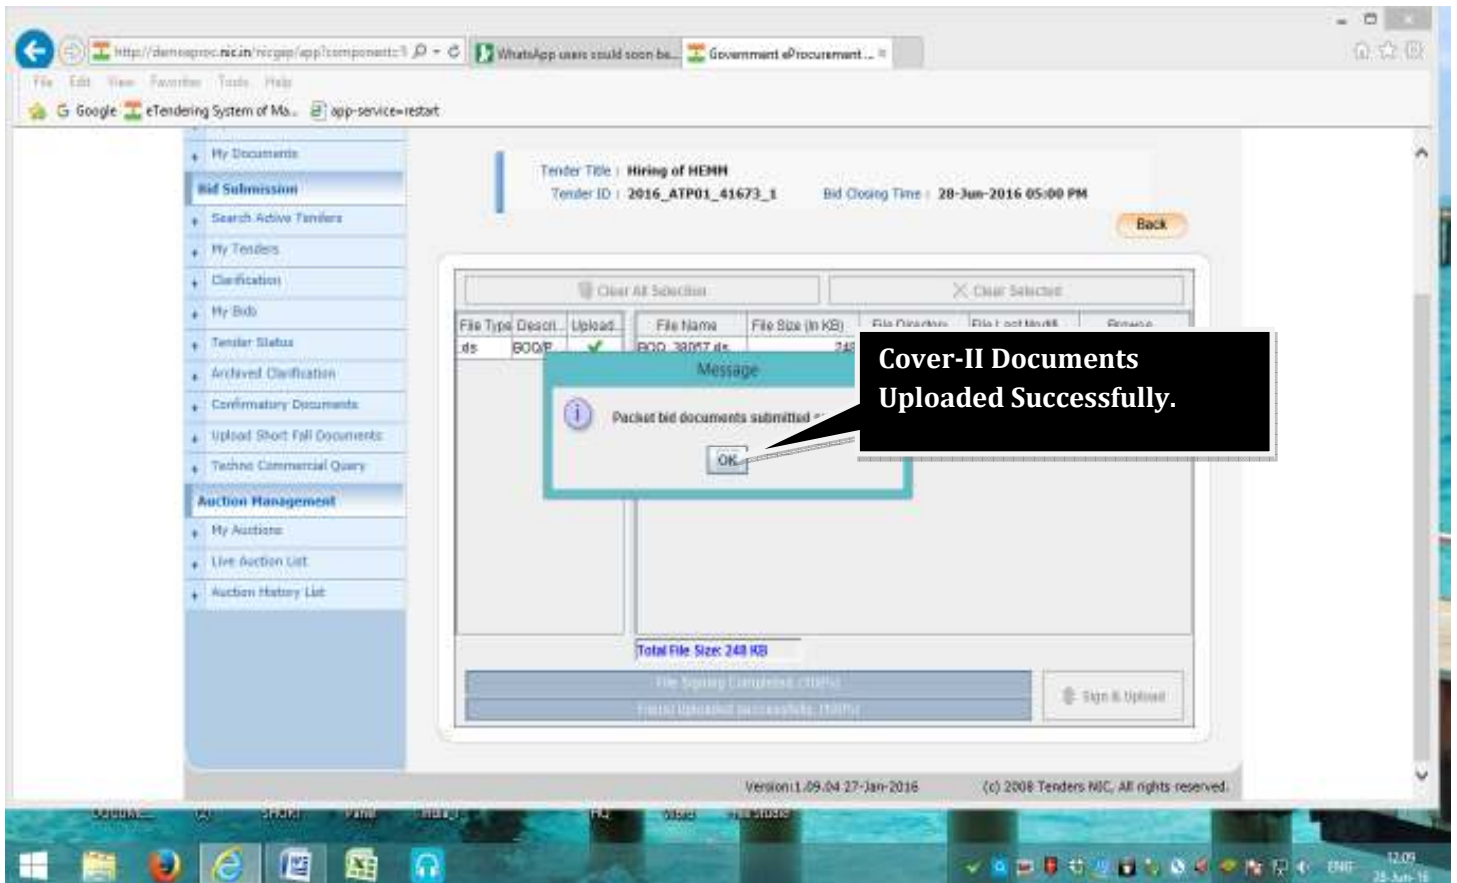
http://demoeproc.nic.in/nicgep/app?component=1
WhatsApp users could soon be...
Government eProcurement ...
File Edit View Favorites Tools Help
Google eTendering System of Ma... app-service=restart

My Documents
Bid Submission
Search Active Tenders
My Tenders
Clarification
My Bids
Tender Status
Archived Clarification
Confirmatory Documents
Upload Short Fall Documents
Techno Commercial Query
Auction Management
My Auctions
Live Auction List
Auction History List

Tender Title : Hiring of HEMM
Tender ID : 2016_ATP01_41673_1
Bid Closing Time : 28-Jun-2016 05:00 PM
Back

Clear All Selection
Clear Selected

| File Type | Descri... | Upload... | File Name | File Size (in KB) | File Directory | File Last Modifi | Browse |
|---|---|---|---|---|---|---|---|
| .ds | BOQ/P | ✓ | BOQ_38057.xls | 248 | | | |

Message
Packet bid documents submitted
OK

Cover-II Documents Uploaded Successfully.

Total File Size: 248 KB
File Signing Completed. (100%)
File(s) Uploaded successfully. (100%)
Sign & Upload

Version:1.09.04 27-Jan-2016
(c) 2008 Tenders NIC, All rights reserved.

ENG
12:09
28-Jun-16